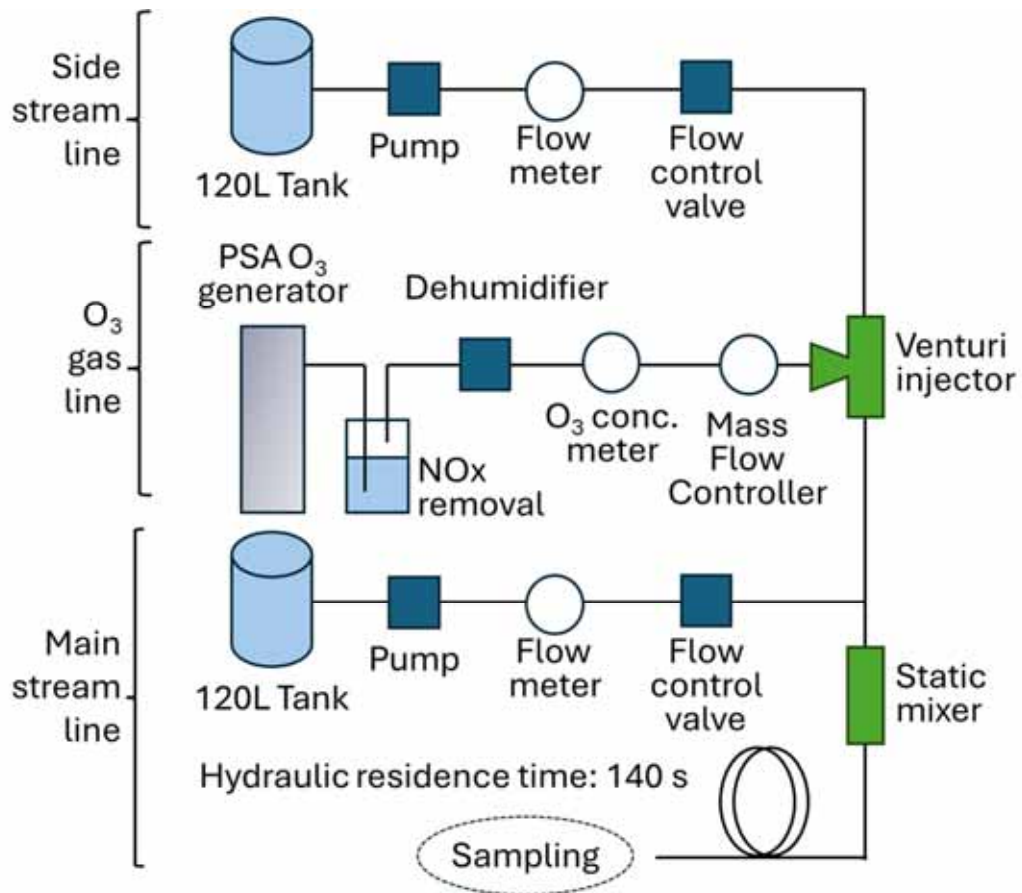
Side stream line

120L Tank

Pump

Flow meter

Flow control valve

$O_3$ gas line

PSA $O_3$ generator

NOx removal

Dehumidifier

$O_3$ conc. meter

Mass Flow Controller

Venturi injector

Main stream line

120L Tank

Pump

Flow meter

Flow control valve

Static mixer

Hydraulic residence time: 140 s

Sampling